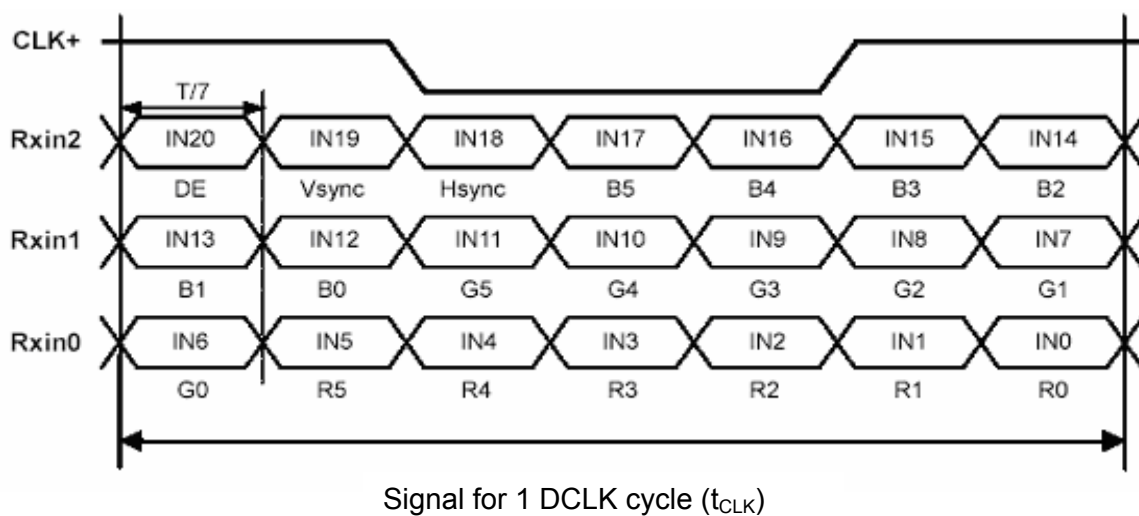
CLK+

T/7

Rxin2 IN20 IN19 IN18 IN17 IN16 IN15 IN14

DE Vsync Hsync B5 B4 B3 B2

Rxin1 IN13 IN12 IN11 IN10 IN9 IN8 IN7

B1 B0 G5 G4 G3 G2 G1

Rxin0 IN6 IN5 IN4 IN3 IN2 IN1 IN0

G0 R5 R4 R3 R2 R1 R0

Signal for 1 DCLK cycle ($t_{CLK}$)